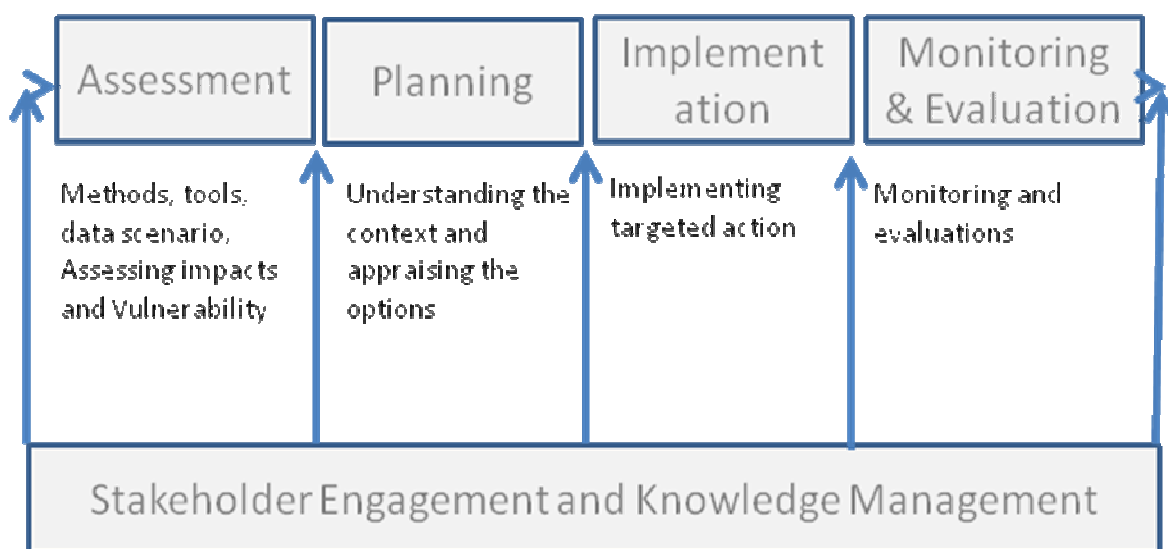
Assessment

Planning

Implement ation

Monitoring & Evaluation

Methods, tools, data scenario, Assessing impacts and Vulnerability

Understanding the context and appraising the options

Implementing targeted action

Monitoring and evaluations

Stakeholder Engagement and Knowledge Management